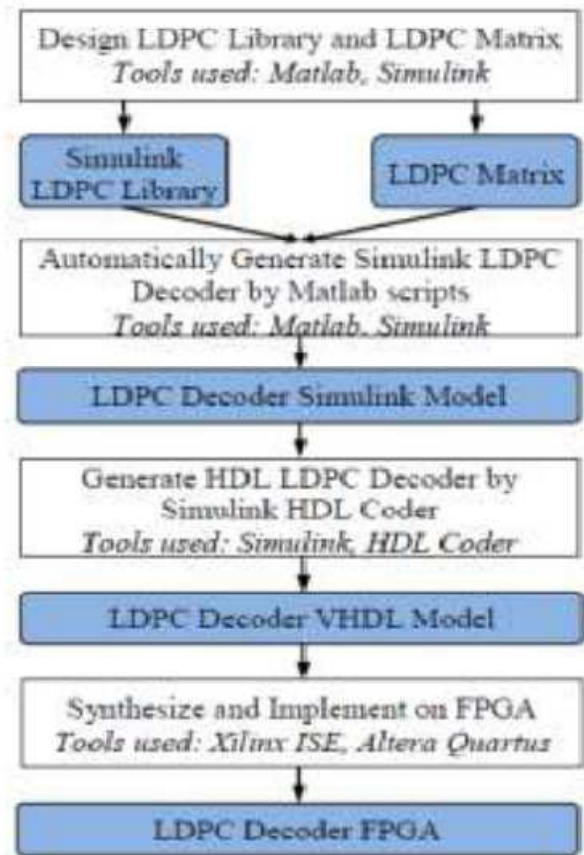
Design LDPC Library and LDPC Matrix
Tools used: Matlab, Simulink

Simulink LDPC Library

LDPC Matrix

Automatically Generate Simulink LDPC Decoder by Matlab scripts
Tools used: Matlab, Simulink

LDPC Decoder Simulink Model

Generate HDL LDPC Decoder by Simulink HDL Coder
Tools used: Simulink, HDL Coder

LDPC Decoder VHDL Model

Synthesize and Implement on FPGA
Tools used: Xilinx ISE, Altera Quartus

LDPC Decoder FPGA